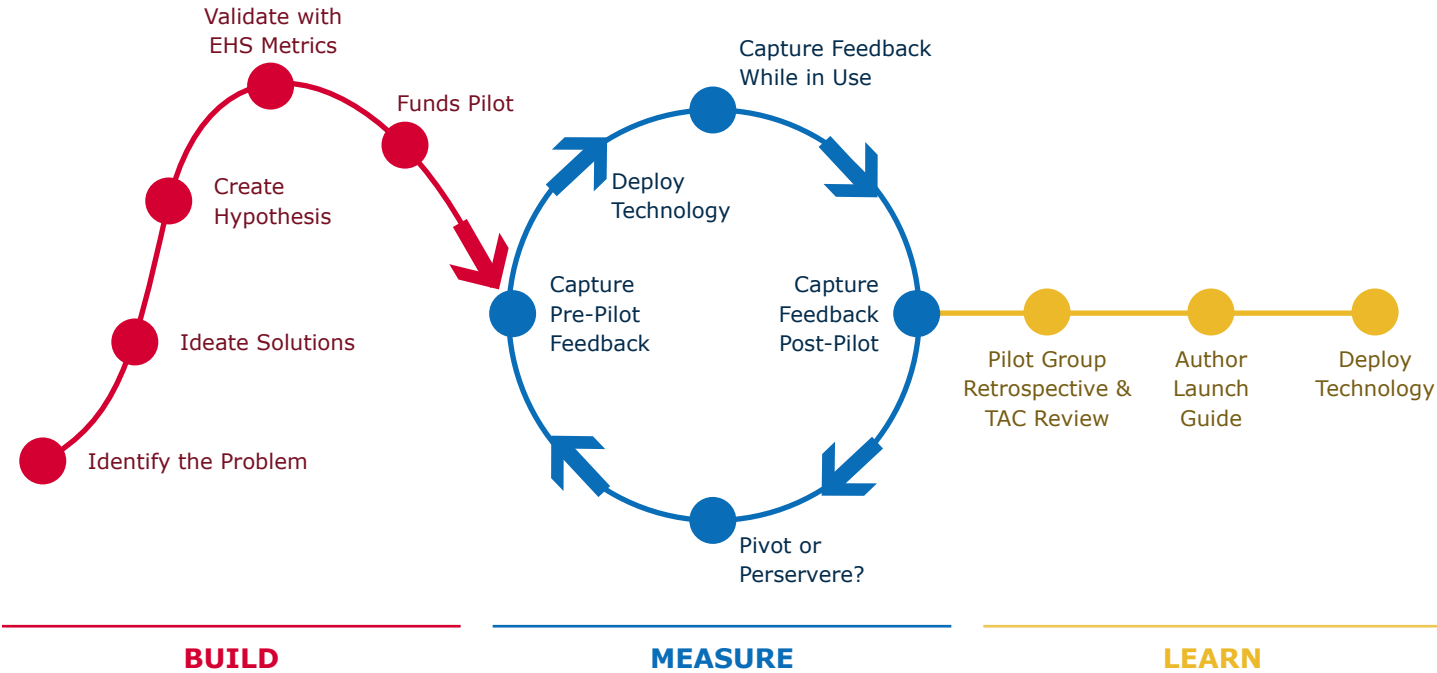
Identify the Problem

Ideate Solutions

Create Hypothesis

Validate with EHS Metrics

Funds Pilot

Capture Pre-Pilot Feedback

Deploy Technology

Capture Feedback While in Use

Capture Feedback Post-Pilot

Pivot or Perservere?

Pilot Group Retrospective & TAC Review

Author Launch Guide

Deploy Technology

BUILD

MEASURE

LEARN